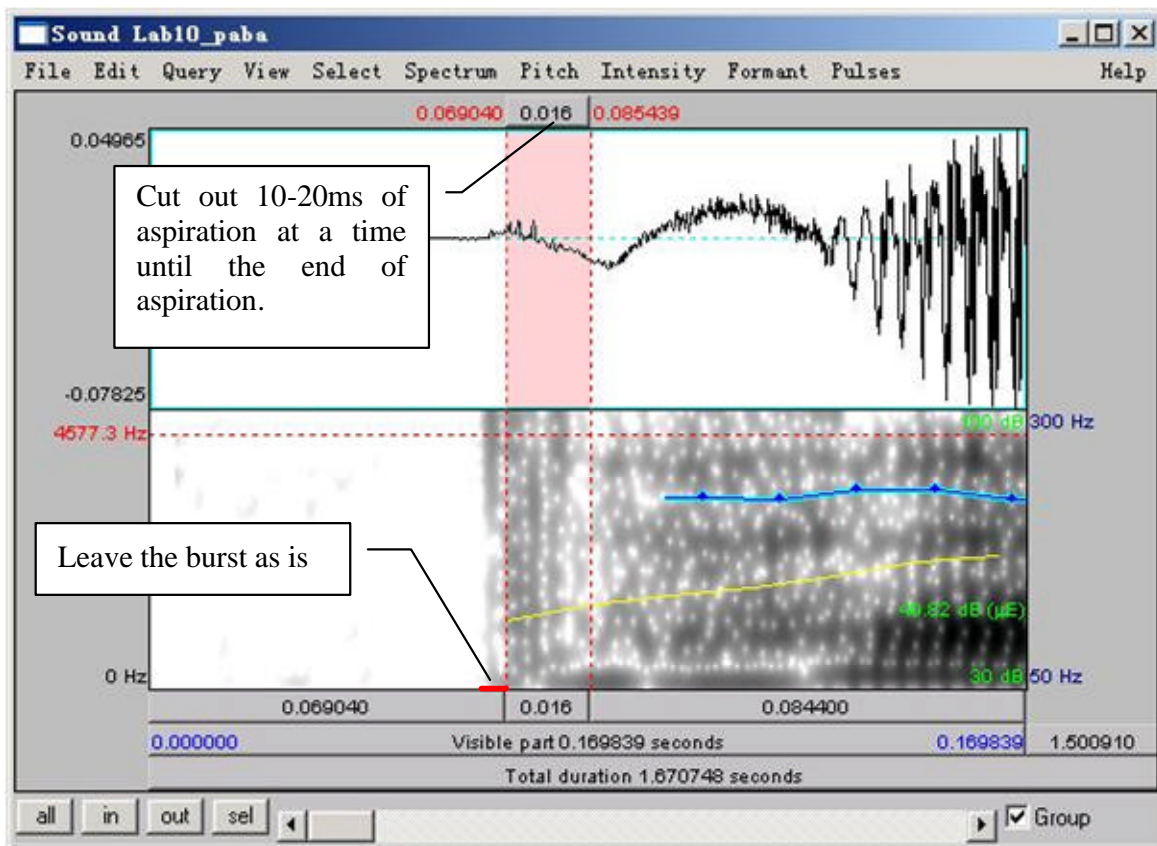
Sound Lab10_paba

File Edit Query View Select Spectrum Pitch Intensity Formant Pulses Help

0.069040 0.016 0.085439

0.04965

Cut out 10-20ms of aspiration at a time until the end of aspiration.

-0.07825

4577.3 Hz

100 dB 300 Hz

Leave the burst as is

40.82 dB (μE)

0 Hz

30 dB 50 Hz

0.069040 0.016 0.084400

0.000000 Visible part 0.169839 seconds 0.169839 1.500910

Total duration 1.670748 seconds

all in out sel

Group